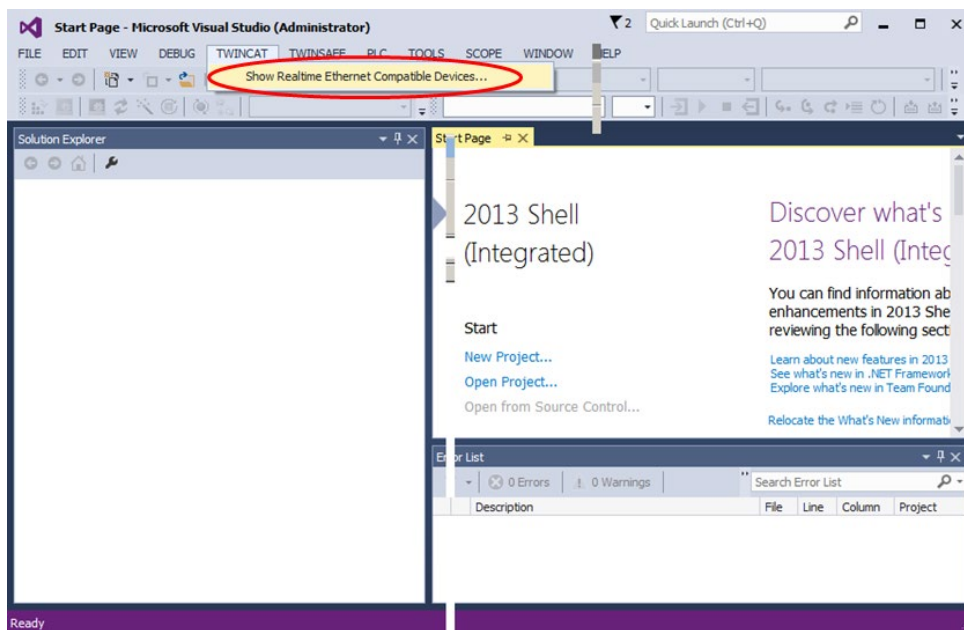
Start Page - Microsoft Visual Studio (Administrator)

2

Quick Launch (Ctrl+Q)

FILE EDIT VIEW DEBUG TWINCAT TWINSAFE PLC TOOLS SCOPE WINDOW HELP

Show Realtime Ethernet Compatible Devices...

Solution Explorer

Start Page

2013 Shell (Integrated)

Start

New Project...

Open Project...

Open from Source Control...

Discover what's 2013 Shell (Integ

You can find information ab enhancements in 2013 She reviewing the following sect

Learn about new features in 2013
See what's new in .NET Framework
Explore what's new in Team Found

Relocate the What's New informati

Error List

0 Errors

0 Warnings

Search Error List

| Description | File | Line | Column | Project |
|---|---|---|---|---|

Ready